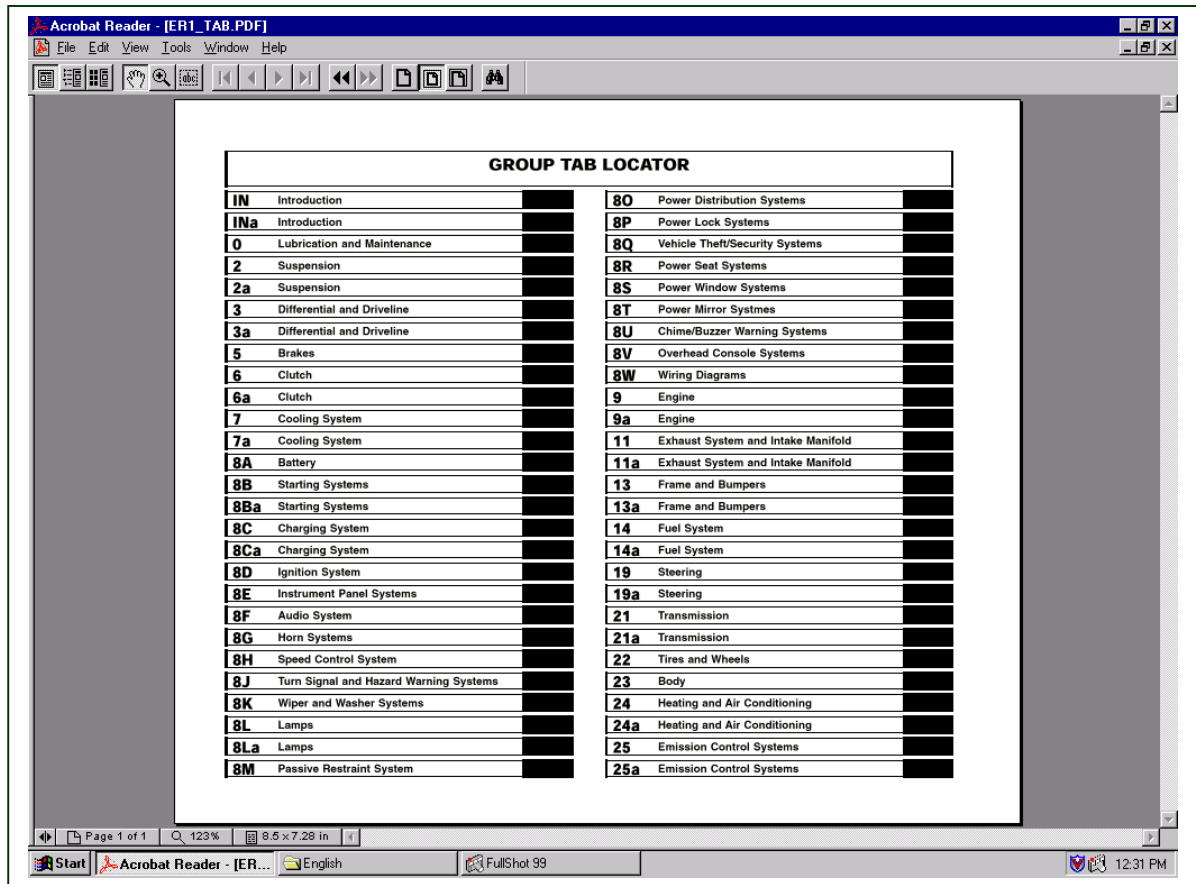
Acrobat Reader - [ER1_TAB.PDF]
File Edit View Tools Window Help

GROUP TAB LOCATOR

| | |
|---|---|
| IN | Introduction |
| INa | Introduction |
| 0 | Lubrication and Maintenance |
| 2 | Suspension |
| 2a | Suspension |
| 3 | Differential and Driveline |
| 3a | Differential and Driveline |
| 5 | Brakes |
| 6 | Clutch |
| 6a | Clutch |
| 7 | Cooling System |
| 7a | Cooling System |
| 8A | Battery |
| 8B | Starting Systems |
| 8Ba | Starting Systems |
| 8C | Charging System |
| 8Ca | Charging System |
| 8D | Ignition System |
| 8E | Instrument Panel Systems |
| 8F | Audio System |
| 8G | Horn Systems |
| 8H | Speed Control System |
| 8J | Turn Signal and Hazard Warning Systems |
| 8K | Wiper and Washer Systems |
| 8L | Lamps |
| 8La | Lamps |
| 8M | Passive Restraint System |

| | |
|---|---|
| 8O | Power Distribution Systems |
| 8P | Power Lock Systems |
| 8Q | Vehicle Theft/Security Systems |
| 8R | Power Seat Systems |
| 8S | Power Window Systems |
| 8T | Power Mirror Systmes |
| 8U | Chime/Buzzer Warning Systems |
| 8V | Overhead Console Systems |
| 8W | Wiring Diagrams |
| 9 | Engine |
| 9a | Engine |
| 11 | Exhaust System and Intake Manifold |
| 11a | Exhaust System and Intake Manifold |
| 13 | Frame and Bumpers |
| 13a | Frame and Bumpers |
| 14 | Fuel System |
| 14a | Fuel System |
| 19 | Steering |
| 19a | Steering |
| 21 | Transmission |
| 21a | Transmission |
| 22 | Tires and Wheels |
| 23 | Body |
| 24 | Heating and Air Conditioning |
| 24a | Heating and Air Conditioning |
| 25 | Emission Control Systems |
| 25a | Emission Control Systems |

Page 1 of 1 | 123% | 8.5 x 7.28 in

Start | Acrobat Reader - [ER... | English | FullShot 99 | 12:31 PM